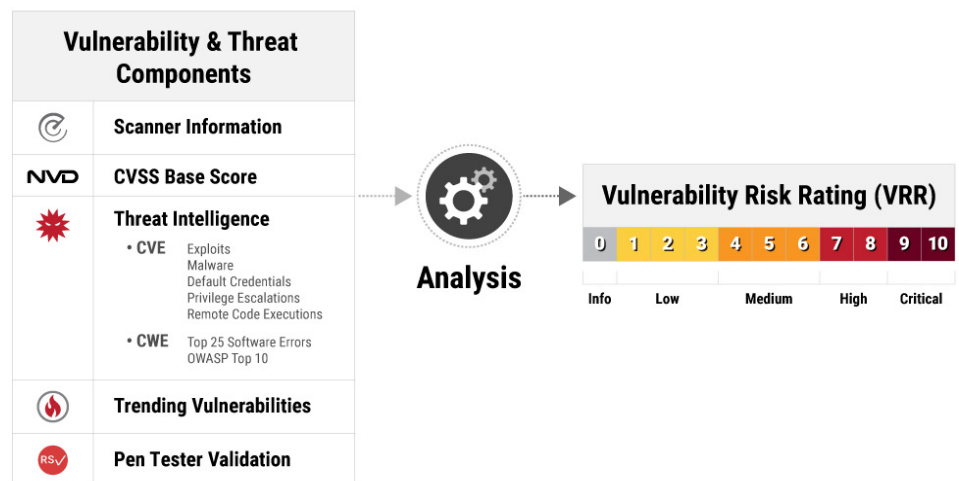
Vulnerability & Threat Components

Scanner Information

NVD CVSS Base Score

Threat Intelligence

• CVE Exploits
Malware
Default Credentials
Privilege Escalations
Remote Code Executions

• CWE Top 25 Software Errors
OWASP Top 10

Trending Vulnerabilities

RS Pen Tester Validation

Analysis

Vulnerability Risk Rating (VRR)

| 0 | 1 | 2 | 3 | 4 | 5 | 6 | 7 | 8 | 9 | 10 |
|---|---|---|---|---|---|---|---|---|---|---|

Info Low Medium High Critical